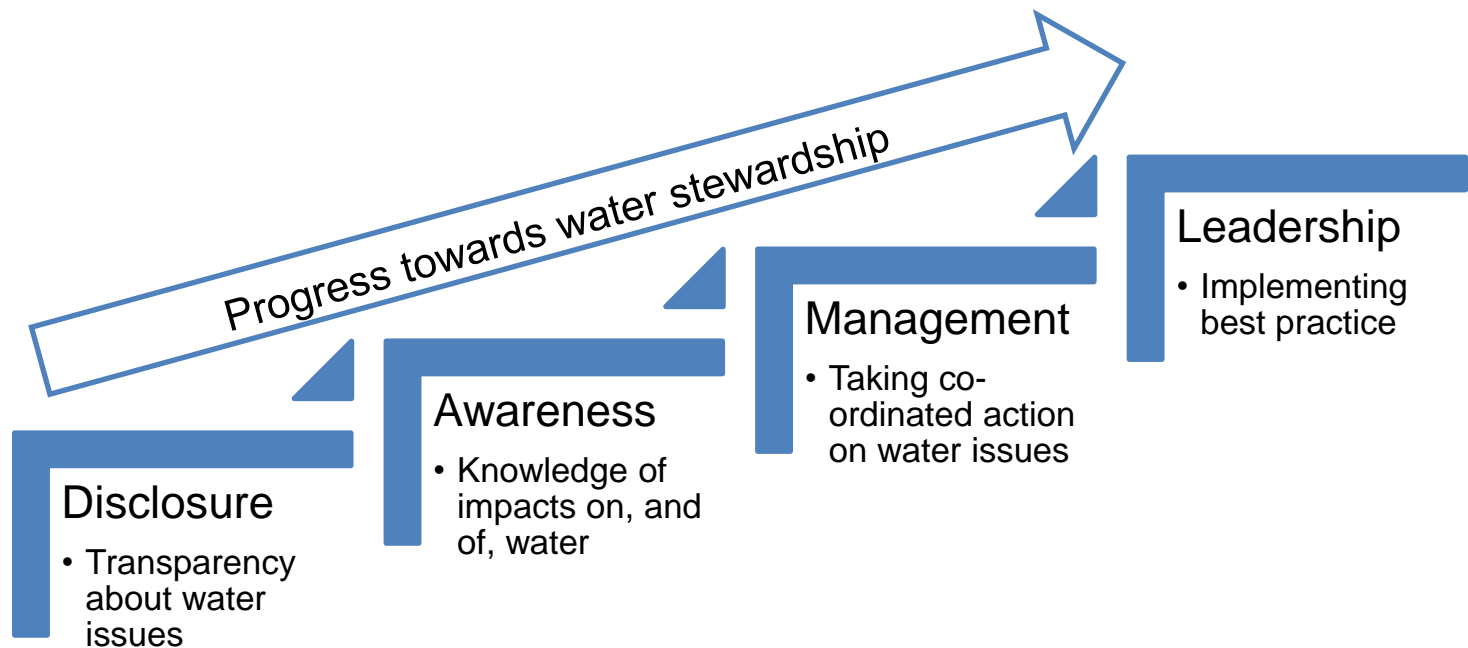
Progress towards water stewardship

Disclosure
• Transparency about water issues

Awareness
• Knowledge of impacts on, and of, water

Management
• Taking co-ordinated action on water issues

Leadership
• Implementing best practice